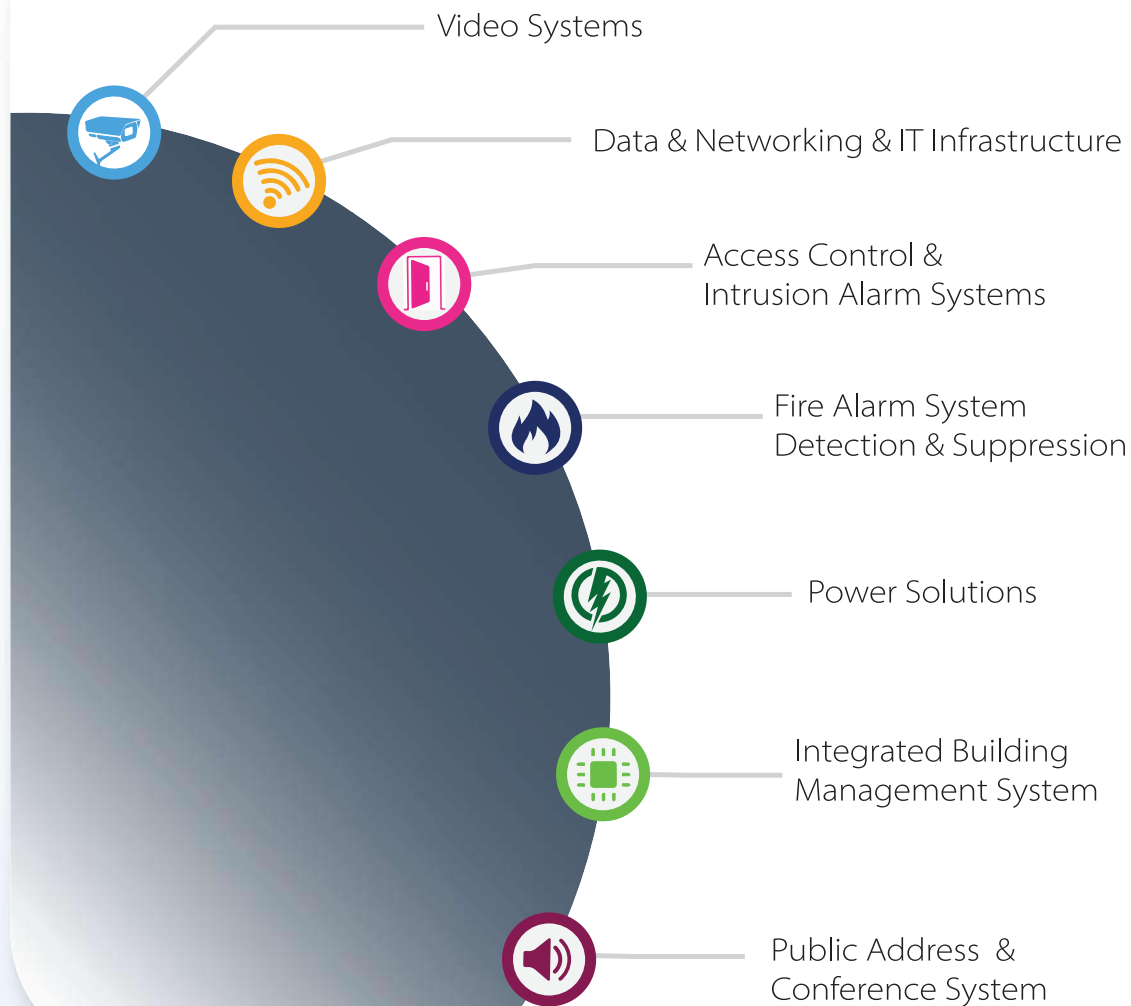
Video Systems

Data & Networking & IT Infrastructure

Access Control & Intrusion Alarm Systems

Fire Alarm System Detection & Suppression

Power Solutions

Integrated Building Management System

Public Address & Conference System